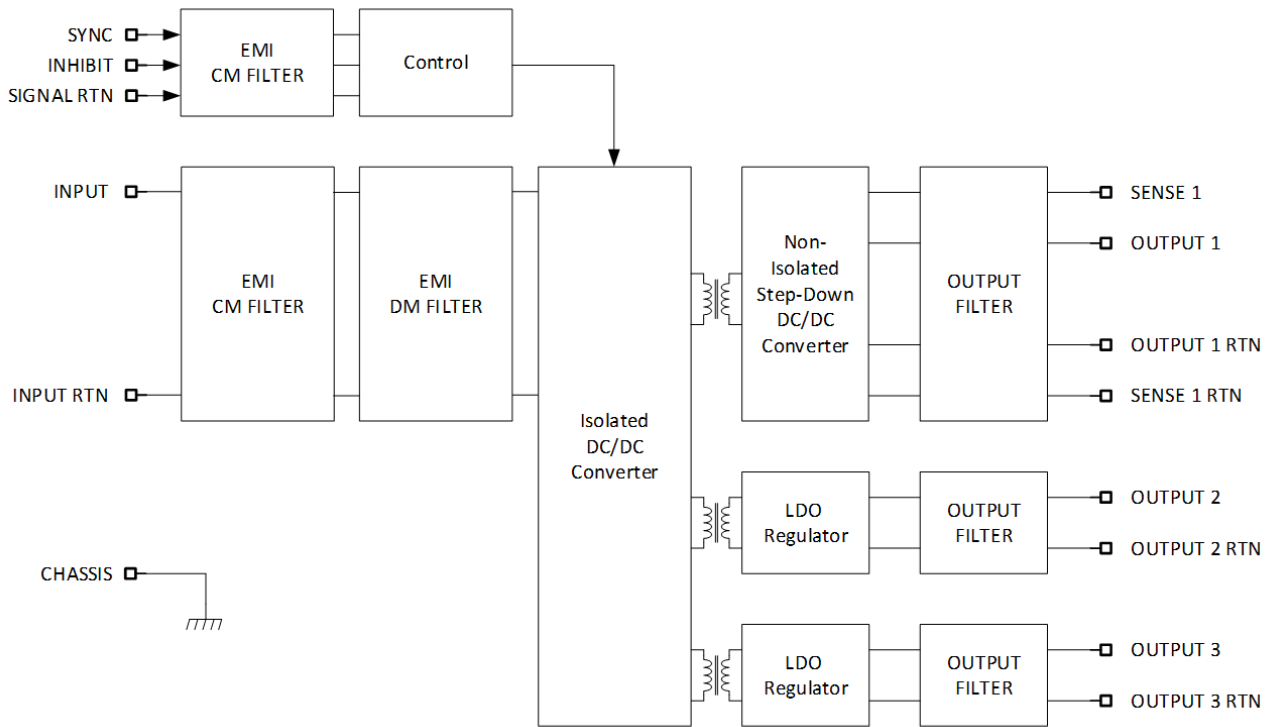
SYNC
INHIBIT
SIGNAL RTN

EMI
CM FILTER

Control

INPUT

INPUT RTN

EMI
CM FILTER

EMI
DM FILTER

Isolated
DC/DC
Converter

Non-Isolated
Step-Down
DC/DC
Converter

OUTPUT
FILTER

SENSE 1
OUTPUT 1
OUTPUT 1 RTN
SENSE 1 RTN

LDO
Regulator

OUTPUT
FILTER

OUTPUT 2
OUTPUT 2 RTN

CHASSIS

LDO
Regulator

OUTPUT
FILTER

OUTPUT 3
OUTPUT 3 RTN